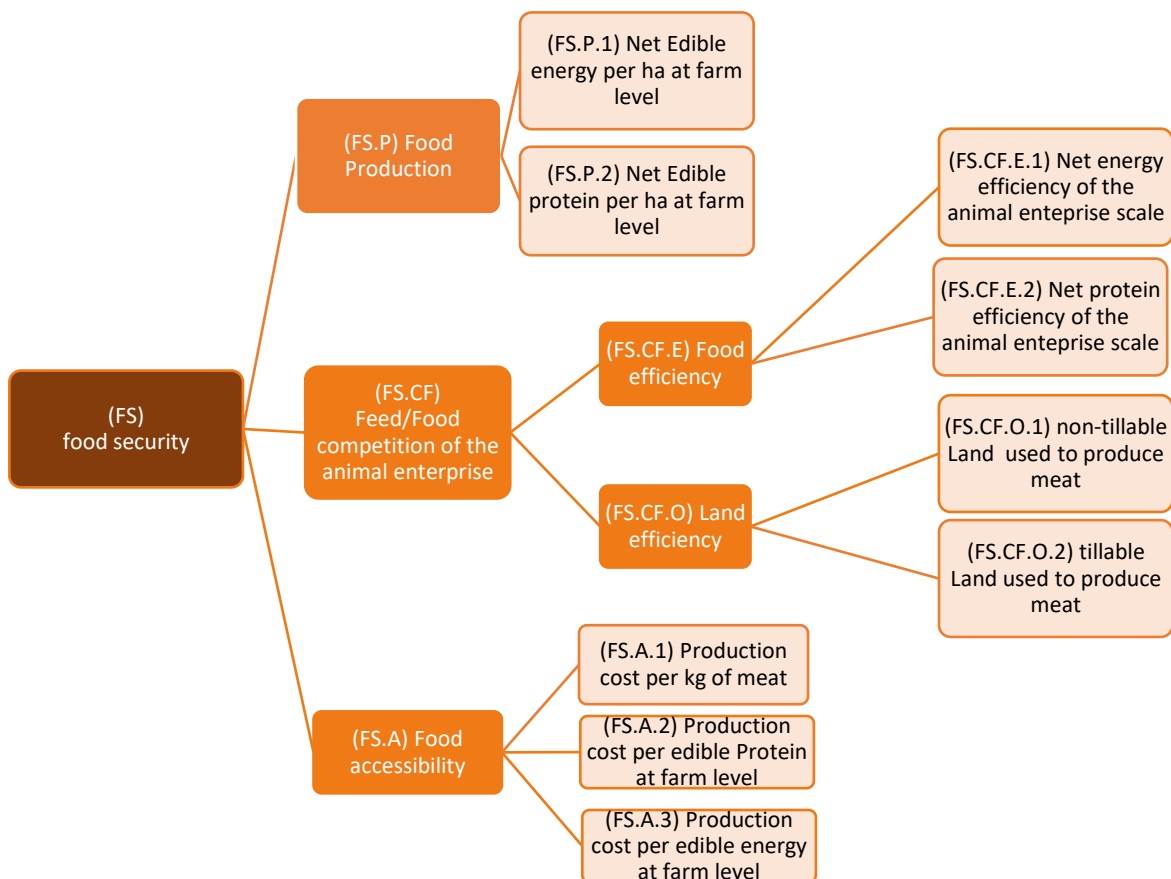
(FS)
food security

(FS.P) Food Production

(FS.P.1) Net Edible energy per ha at farm level

(FS.P.2) Net Edible protein per ha at farm level

(FS.CF) Feed/Food competition of the animal enterprise

(FS.CF.E) Food efficiency

(FS.CF.E.1) Net energy efficiency of the animal enteprise scale

(FS.CF.E.2) Net protein efficiency of the animal enteprise scale

(FS.CF.O) Land efficiency

(FS.CF.O.1) non-tillable Land used to produce meat

(FS.CF.O.2) tillable Land used to produce meat

(FS.A) Food accessibility

(FS.A.1) Production cost per kg of meat

(FS.A.2) Production cost per edible Protein at farm level

(FS.A.3) Production cost per edible energy at farm level